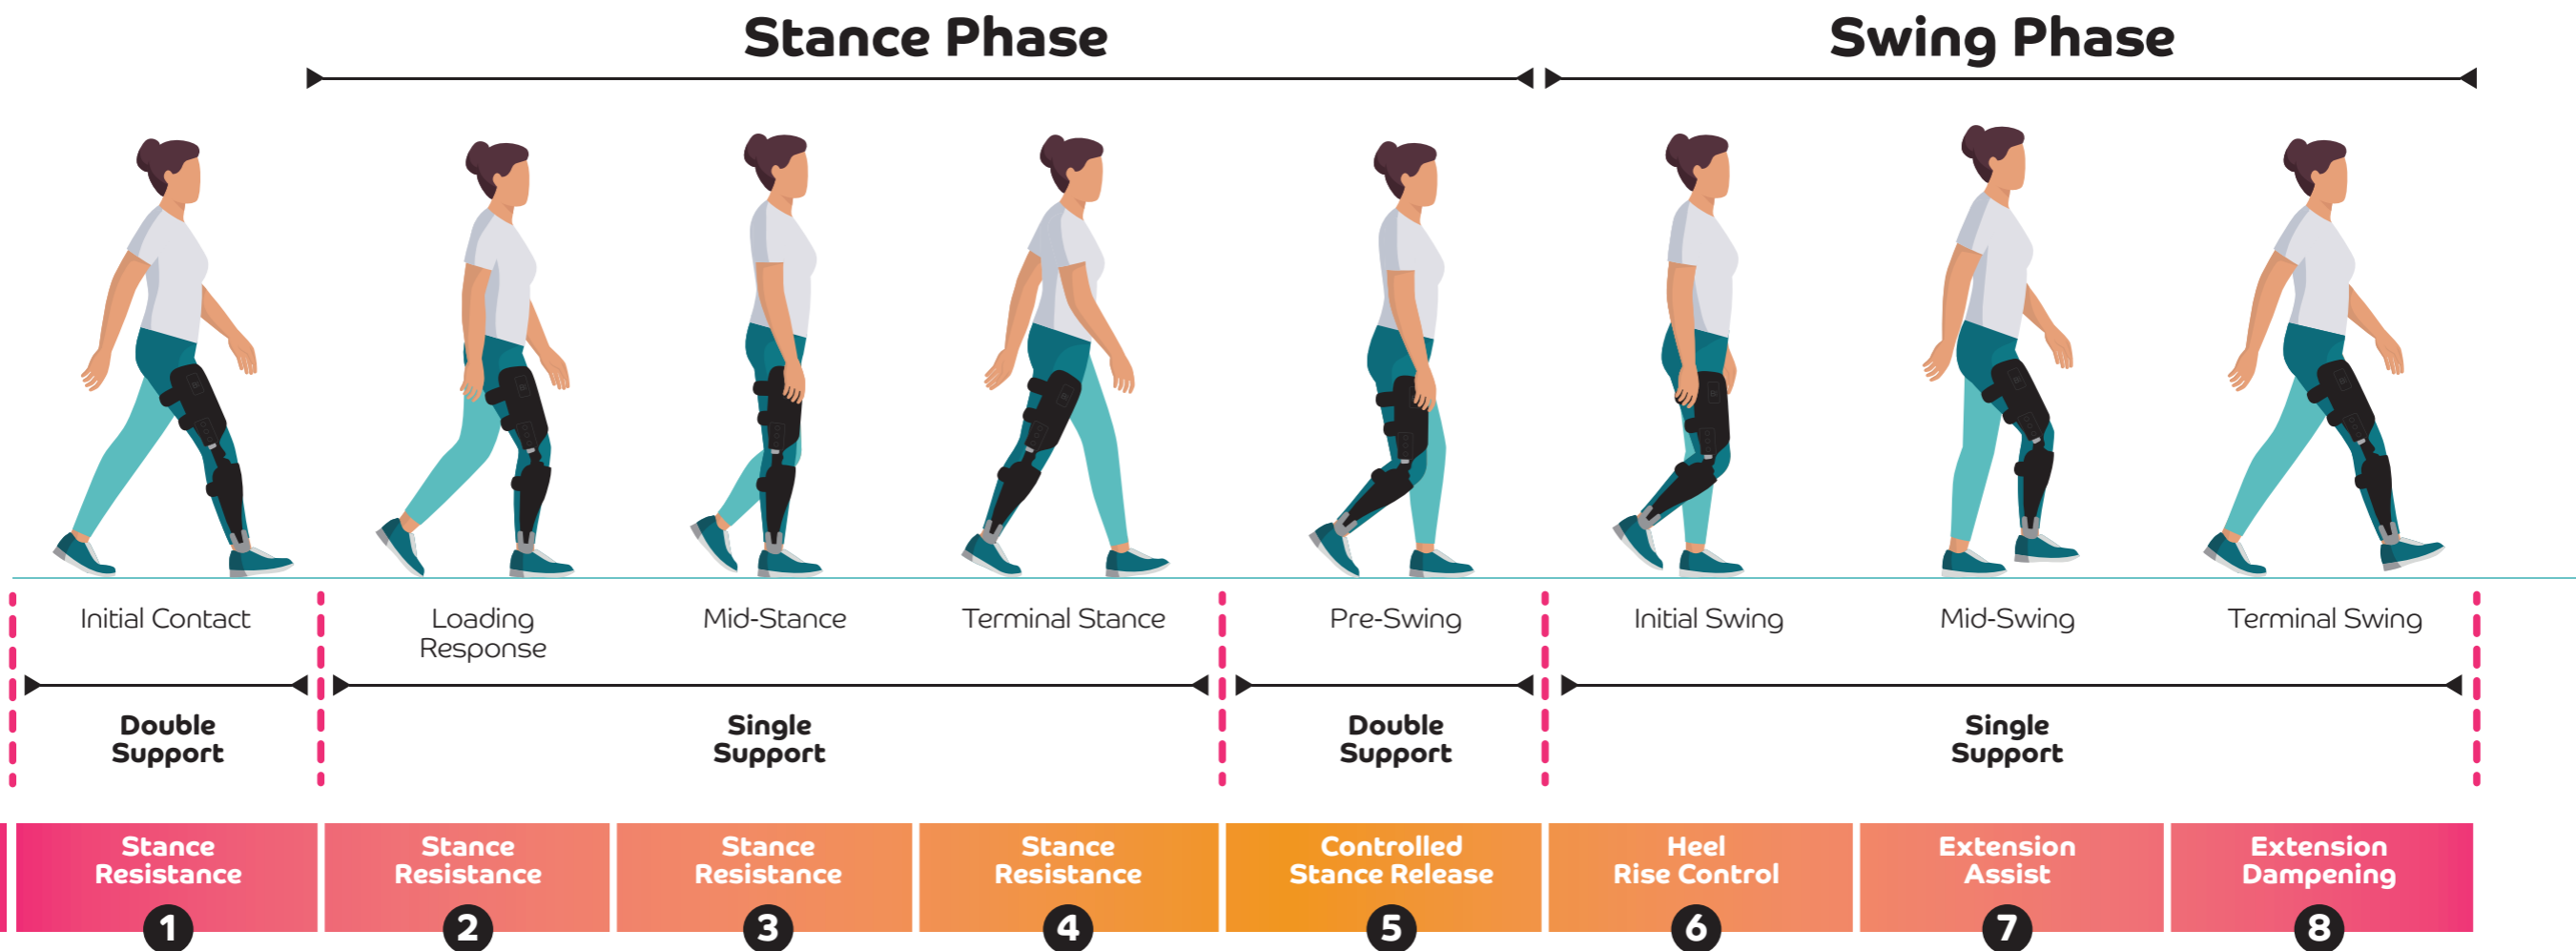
Stance Phase

Swing Phase

Initial Contact

Loading Response

Mid-Stance

Terminal Stance

Pre-Swing

Initial Swing

Mid-Swing

Terminal Swing

Double Support

Single Support

Double Support

Single Support

Stance Resistance 1

Stance Resistance 2

Stance Resistance 3

Stance Resistance 4

Controlled Stance Release 5

Heel Rise Control 6

Extension Assist 7

Extension Dampening 8